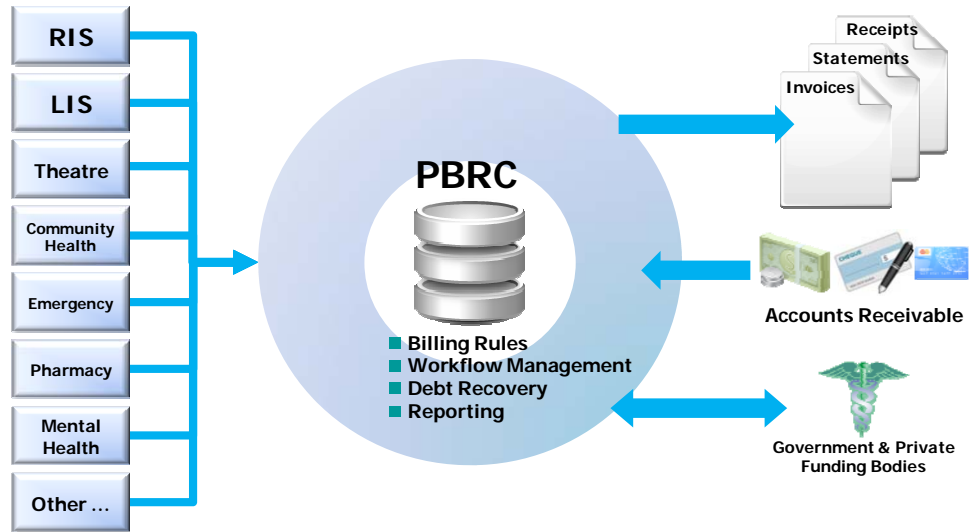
RIS

LIS

Theatre

Community Health

Emergency

Pharmacy

Mental Health

Other …

PBRC

Billing Rules
Workflow Management
Debt Recovery
Reporting

Receipts

Statements

Invoices

CHEQUE

Accounts Receivable

Government & Private Funding Bodies